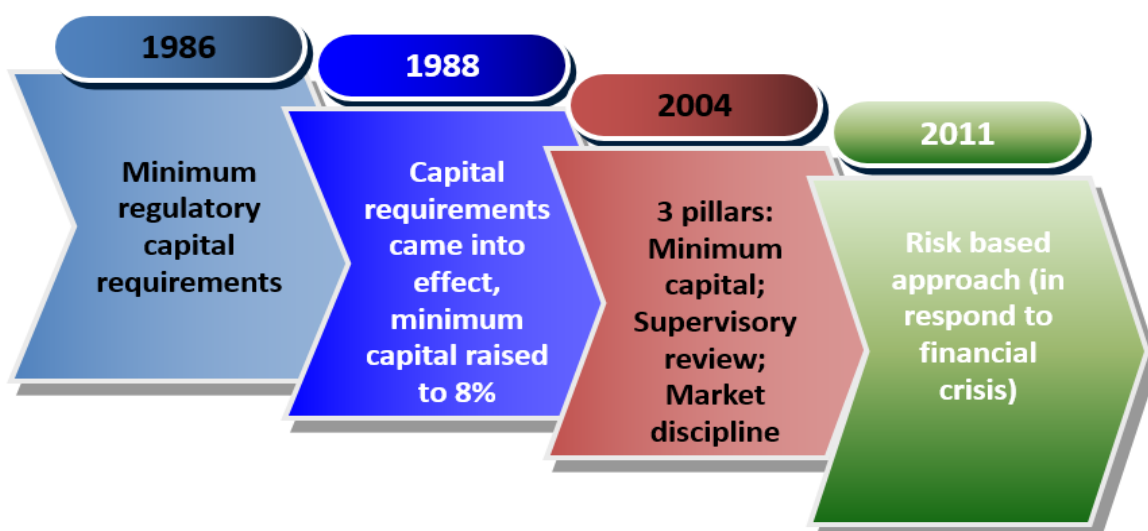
1986

Minimum regulatory capital requirements

1988

Capital requirements came into effect, minimum capital raised to 8%

2004

3 pillars: Minimum capital; Supervisory review; Market discipline

2011

Risk based approach (in respond to financial crisis)